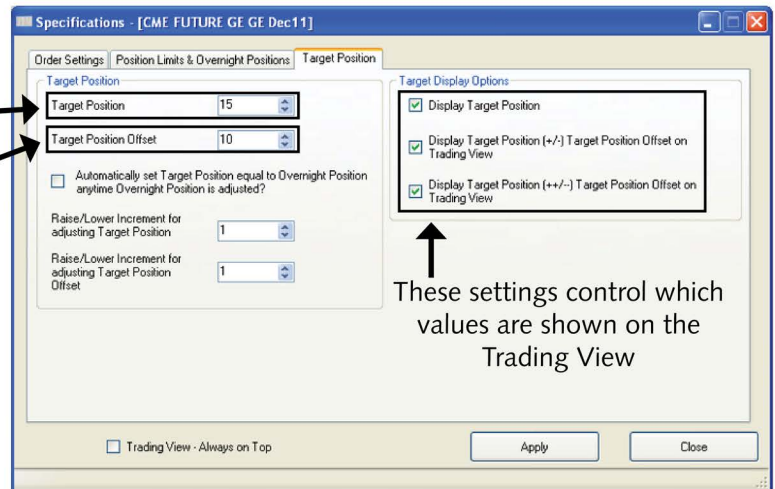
Specifications - [CME FUTURE GE GE Dec11]

Order Settings | Position Limits & Overnight Positions | Target Position

Target Position

Target Position 15

Target Position Offset 10

Automatically set Target Position equal to Overnight Position anytime Overnight Position is adjusted?

Raise/Lower Increment for adjusting Target Position 1

Raise/Lower Increment for adjusting Target Position Offset 1

Target Display Options

Display Target Position

Display Target Position (+/-) Target Position Offset on Trading View

Display Target Position (++/--) Target Position Offset on Trading View

These settings control which values are shown on the Trading View

Trading View - Always on Top

Apply

Close